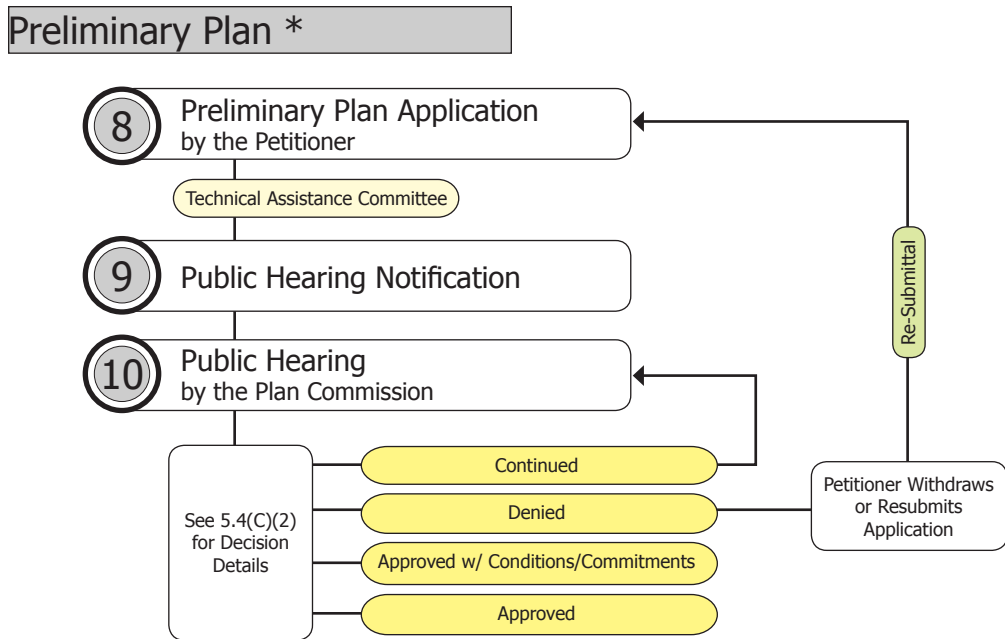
Preliminary Plan *

8 Preliminary Plan Application by the Petitioner

Technical Assistance Committee

9 Public Hearing Notification

10 Public Hearing by the Plan Commission

Re-Submittal

See 5.4(C)(2) for Decision Details

Continued

Denied

Approved w/ Conditions/Commitments

Approved

Petitioner Withdraws or Resubmits Application